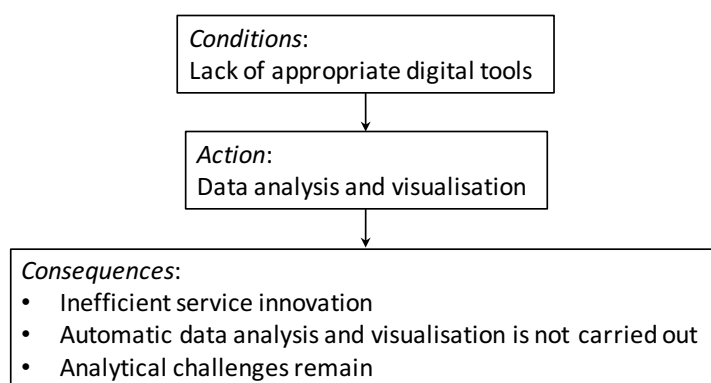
*Conditions*:
Lack of appropriate digital tools

*Action*:
Data analysis and visualisation

*Consequences*:
• Inefficient service innovation
• Automatic data analysis and visualisation is not carried out
• Analytical challenges remain